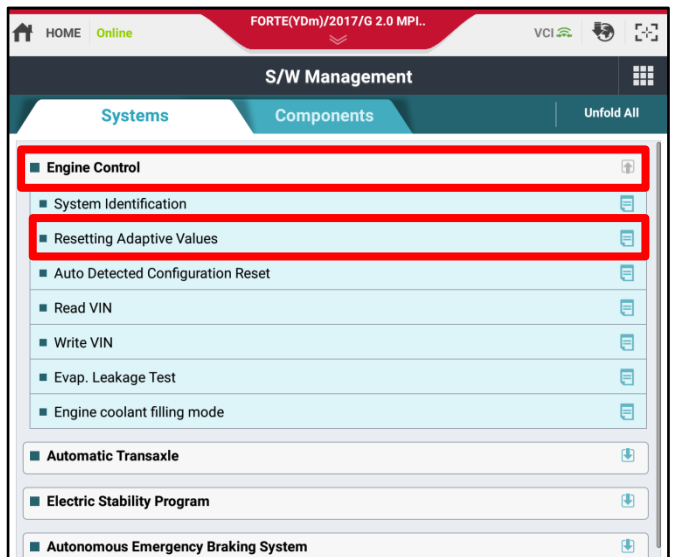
HOME Online

FORTE(YDm)/2017/G 2.0 MPI..

VCI

S/W Management

Systems

Components

Unfold All

Engine Control

System Identification

Resetting Adaptive Values

Auto Detected Configuration Reset

Read VIN

Write VIN

Evap. Leakage Test

Engine coolant filling mode

Automatic Transaxle

Electric Stability Program

Autonomous Emergency Braking System